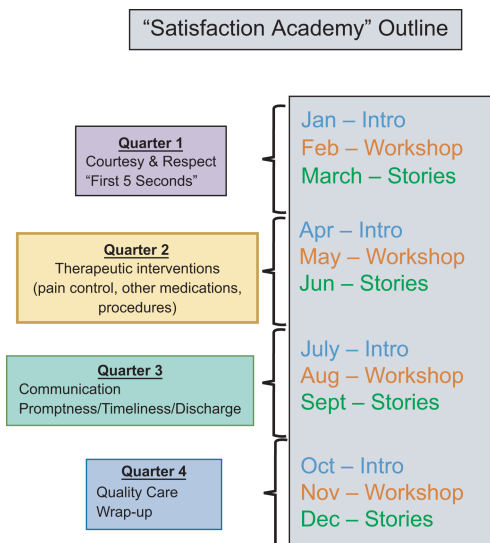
"Satisfaction Academy" Outline

Quarter 1
Courtesy & Respect
"First 5 Seconds"

Jan – Intro
Feb – Workshop
March – Stories

Quarter 2
Therapeutic interventions (pain control, other medications, procedures)

Apr – Intro
May – Workshop
Jun – Stories

Quarter 3
Communication
Promptness/Timeliness/Discharge

July – Intro
Aug – Workshop
Sept – Stories

Quarter 4
Quality Care
Wrap-up

Oct – Intro
Nov – Workshop
Dec – Stories